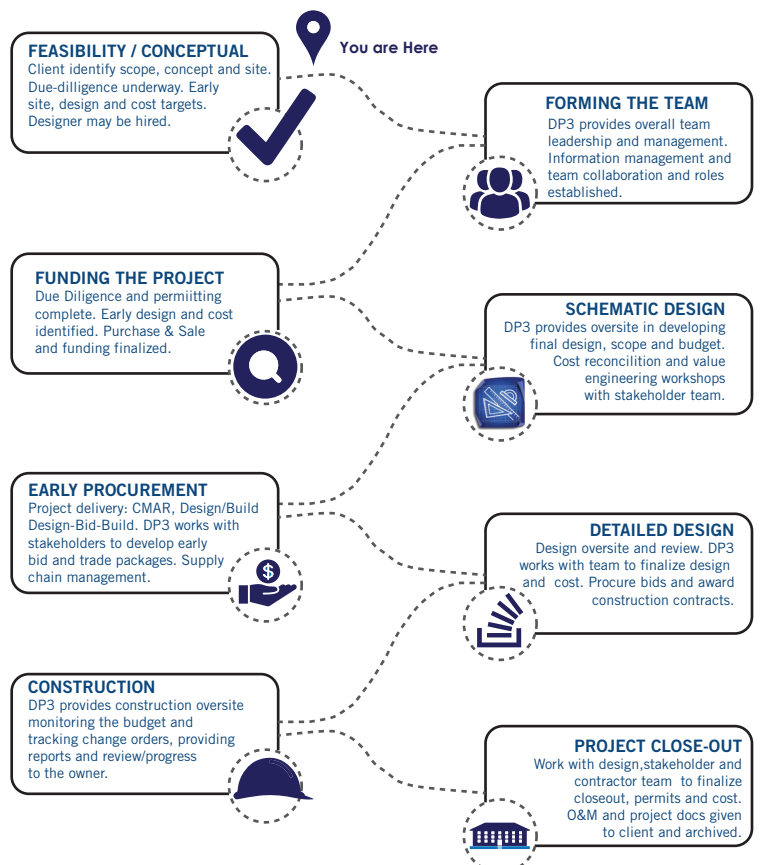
You are Here

FEASIBILITY / CONCEPTUAL
Client identify scope, concept and site. Due-dilligence underway. Early site, design and cost targets. Designer may be hired.

FORMING THE TEAM
DP3 provides overall team leadership and management. Information management and team collaboration and roles established.

FUNDING THE PROJECT
Due Diligence and permiitting complete. Early design and cost identified. Purchase & Sale and funding finalized.

SCHEMATIC DESIGN
DP3 provides oversite in developing final design, scope and budget. Cost reconcilition and value engineering workshops with stakeholder team.

EARLY PROCUREMENT
Project delivery: CMAR, Design/Build Design-Bid-Build. DP3 works with stakeholders to develop early bid and trade packages. Supply chain management.

DETAILED DESIGN
Design oversite and review. DP3 works with team to finalize design and cost. Procure bids and award construction contracts.

CONSTRUCTION
DP3 provides construction oversite monitoring the budget and tracking change orders, providing reports and review/progress to the owner.

PROJECT CLOSE-OUT
Work with design,stakeholder and contractor team to finalize closeout, permits and cost. O&M and project docs given to client and archived.